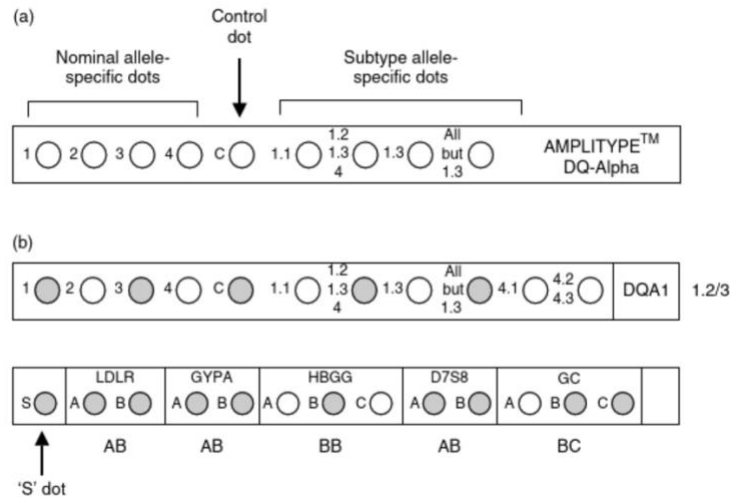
(a)

Control dot

Nominal allele-specific dots

Subtype allele-specific dots

1 2 3 4 C 1.1 1.2 1.3 4 1.3 All but 1.3

AMPLITYPE$^{TM}$ DQ-Alpha

(b)

1 2 3 4 C 1.1 1.2 1.3 4 1.3 All but 1.3 4.1 4.2 4.3

DQA1 1.2/3

S

LDLR A B

GYPA A B

HBGG A B C

D7S8 A B

GC A B C

AB AB BB AB BC

'S' dot